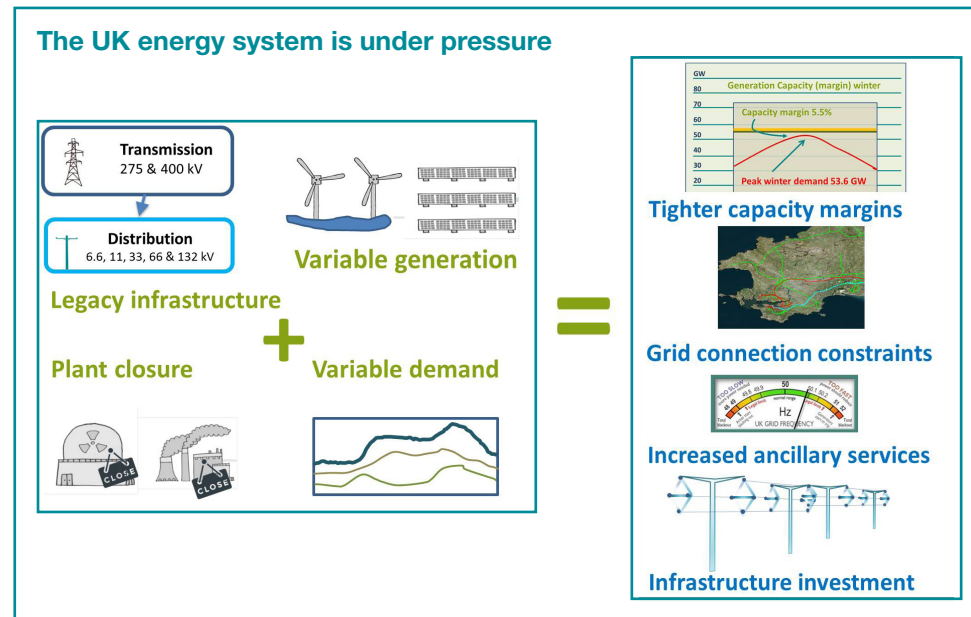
The UK energy system is under pressure

Transmission
275 & 400 kV

Distribution
6.6, 11, 33, 66 & 132 kV

Legacy infrastructure

Variable generation

+

Plant closure

Variable demand

CLOSE

CLOSE

=

GW
80
70
60
50
40
30
20
Generation Capacity (margin) winter
Capacity margin 5.5%
Peak winter demand 53.6 GW

Tighter capacity margins

Grid connection constraints

TOO SLOW
TOO FAST
48
49
49.5
49.9
50
50.1
50.2
51
52
Hz
UK GRID FREQUENCY

Increased ancillary services

Infrastructure investment